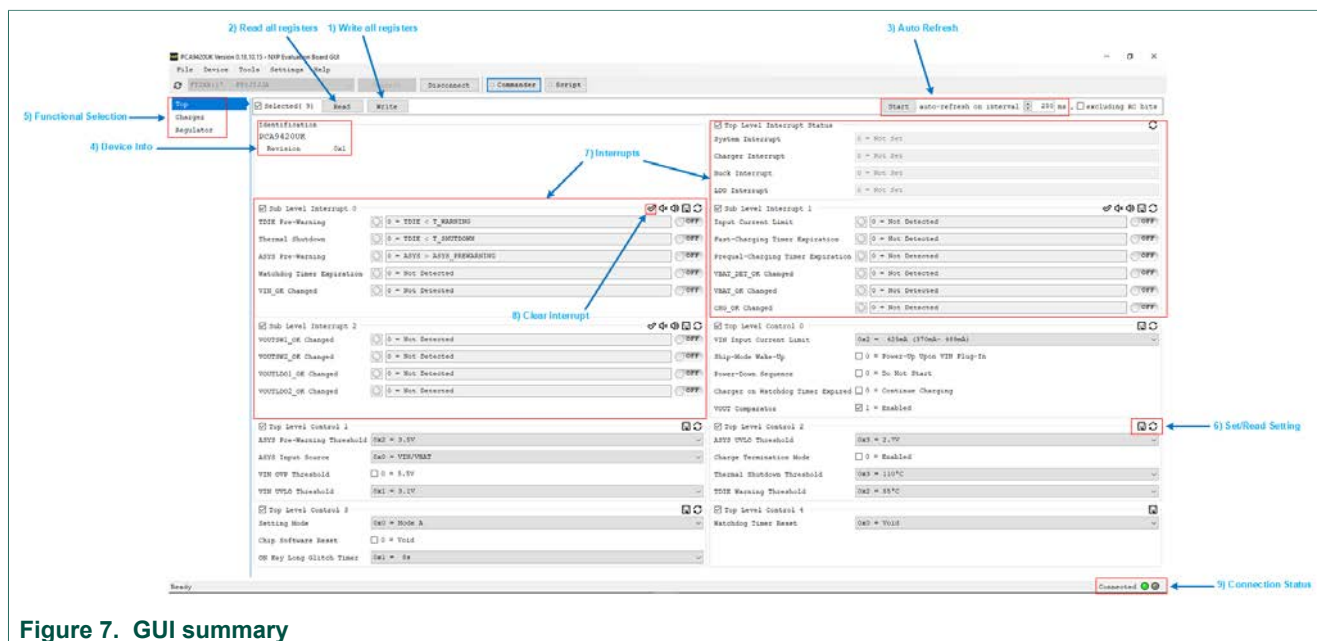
2) Read all registers 1) Write all registers

3) Auto Refresh

PCA9420UK Version 0.18.10.13 - NXP Evaluation Board GUI

File Device Tools Settings Help

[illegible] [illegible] Disconnect Commander Script

5) Functional Selection

Top
Charger
Regulator

Selected( 9) Read Write

Start auto-refresh on interval 200 ms excluding RC bits

4) Device Info

Identification
PCA9420UK
Revision 0x1

7) Interrupts

Top Level Interrupt Status
System Interrupt 0 = Not Set
Charger Interrupt 0 = Not Set
Buck Interrupt 0 = Not Set
LDO Interrupt 0 = Not Set

Sub Level Interrupt 0
TDIE Pre-Warning 0 = TDIE < T_WARNING OFF
Thermal Shutdown 0 = TDIE < T_SHUTDOWN OFF
ASYS Pre-Warning 0 = ASYS > ASYS_PREWARNING OFF
Watchdog Timer Expiration 0 = Not Detected OFF
VIN_OK Changed 0 = Not Detected OFF

Sub Level Interrupt 1
Input Current Limit 0 = Not Detected OFF
Fast-Charging Timer Expiration 0 = Not Detected OFF
Precual-Charging Timer Expiration 0 = Not Detected OFF
VBAT_DET_OK Changed 0 = Not Detected OFF
VBAT_OK Changed 0 = Not Detected OFF
CHG_OK Changed 0 = Not Detected OFF

8) Clear Interrupt

Sub Level Interrupt 2
VOUTSW1_OK Changed 0 = Not Detected OFF
VOUTSW2_OK Changed 0 = Not Detected OFF
VOUTLDO1_OK Changed 0 = Not Detected OFF
VOUTLDO2_OK Changed 0 = Not Detected OFF

Top Level Control 0
VIN Input Current Limit 0x2 = 425mA (370mA- 465mA)
Ship-Mode Wake-Up 0 = Power-Up Upon VIN Plug-In
Power-Down Sequence 0 = Do Not Start
Charger on Watchdog Timer Expired 0 = Continue Charging
VOUT Comparator 1 = Enabled

Top Level Control 1
ASYS Pre-Warning Threshold 0x2 = 3.5V
ASYS Input Source 0x0 = VIN/VBAT
VIN OVP Threshold 0 = 5.5V
VIN UVLO Threshold 0x1 = 3.1V

Top Level Control 2
ASYS UVLO Threshold 0x3 = 2.7V
Charge Termination Mode 0 = Enabled
Thermal Shutdown Threshold 0x3 = 110°C
TDIE Warning Threshold 0x2 = 85°C

6) Set/Read Setting

Top Level Control 3
Setting Mode 0x0 = Mode A
Chip Software Reset 0 = Void
ON Key Long Glitch Timer 0x1 = 8s

Top Level Control 4
Watchdog Timer Reset 0x0 = Void

Ready

Connected

9) Connection Status

Figure 7. GUI summary